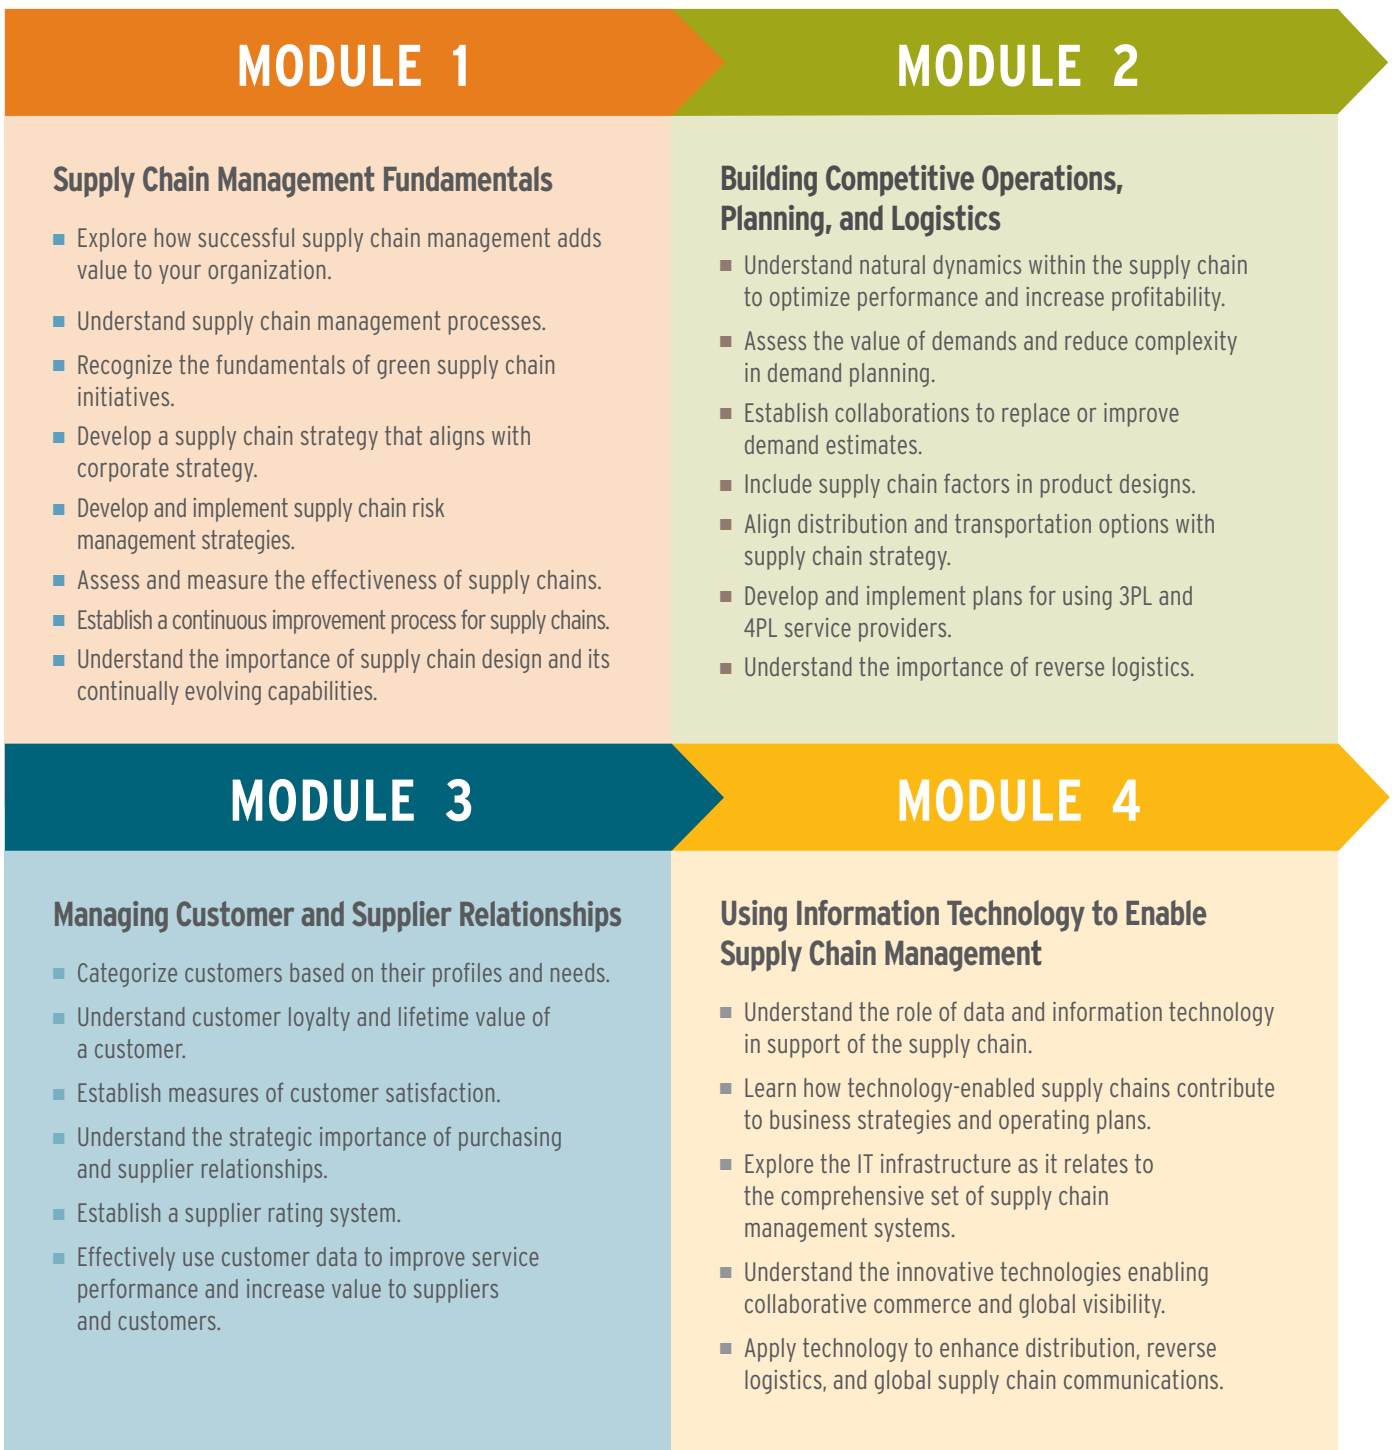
MODULE 1

Supply Chain Management Fundamentals

- Explore how successful supply chain management adds value to your organization.
- Understand supply chain management processes.
- Recognize the fundamentals of green supply chain initiatives.
- Develop a supply chain strategy that aligns with corporate strategy.
- Develop and implement supply chain risk management strategies.
- Assess and measure the effectiveness of supply chains.
- Establish a continuous improvement process for supply chains.
- Understand the importance of supply chain design and its continually evolving capabilities.

MODULE 2

Building Competitive Operations, Planning, and Logistics

- Understand natural dynamics within the supply chain to optimize performance and increase profitability.
- Assess the value of demands and reduce complexity in demand planning.
- Establish collaborations to replace or improve demand estimates.
- Include supply chain factors in product designs.
- Align distribution and transportation options with supply chain strategy.
- Develop and implement plans for using 3PL and 4PL service providers.
- Understand the importance of reverse logistics.

MODULE 3

Managing Customer and Supplier Relationships

- Categorize customers based on their profiles and needs.
- Understand customer loyalty and lifetime value of a customer.
- Establish measures of customer satisfaction.
- Understand the strategic importance of purchasing and supplier relationships.
- Establish a supplier rating system.
- Effectively use customer data to improve service performance and increase value to suppliers and customers.

MODULE 4

Using Information Technology to Enable Supply Chain Management

- Understand the role of data and information technology in support of the supply chain.
- Learn how technology-enabled supply chains contribute to business strategies and operating plans.
- Explore the IT infrastructure as it relates to the comprehensive set of supply chain management systems.
- Understand the innovative technologies enabling collaborative commerce and global visibility.
- Apply technology to enhance distribution, reverse logistics, and global supply chain communications.